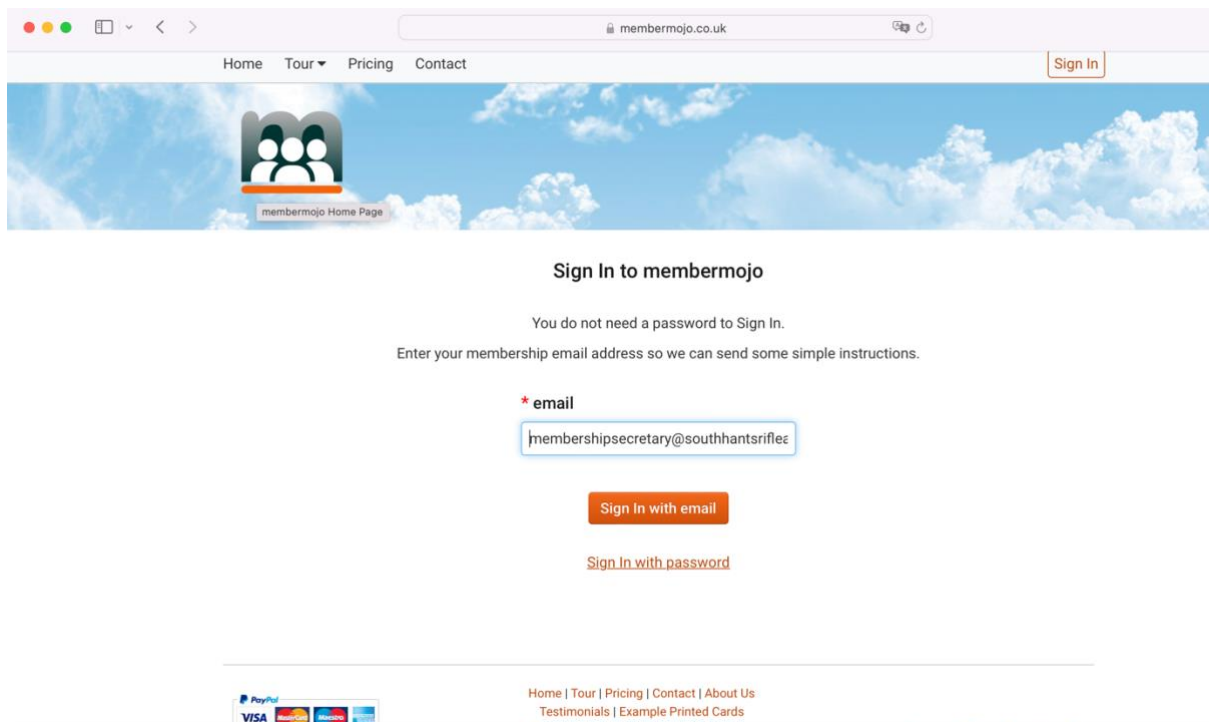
membermojo.co.uk

Home Tour ▾ Pricing Contact Sign In

membermojo Home Page

Sign In to membermojo

You do not need a password to Sign In.

Enter your membership email address so we can send some simple instructions.

* email

membershipsecretary@southhantsriflea

Sign In with email

Sign In with password

PayPal
VISA

Home | Tour | Pricing | Contact | About Us
Testimonials | Example Printed Cards